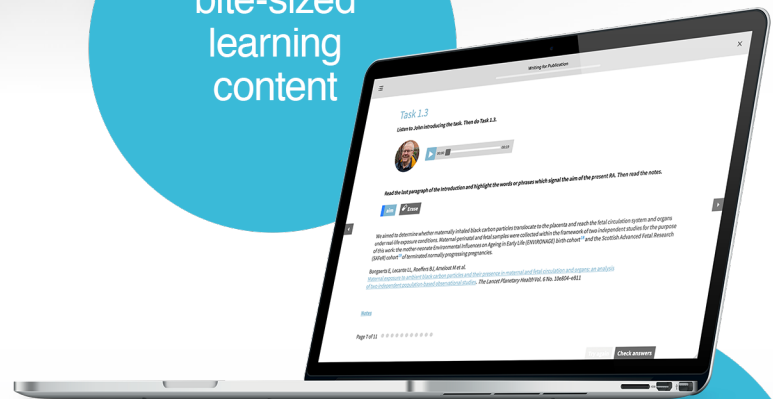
bite-sized learning content

Writing for Publication

Task 1.3

Listen to John introducing the task. Then do Task 1.3.

Read the last paragraph of the Introduction and highlight the words or phrases which signal the aim of the present RA. Then read the notes.

Aim

Erase

We aimed to determine whether maternally inhaled black carbon particles translocate to the placenta and reach the fetal circulation system and organs under real-life exposure conditions. Maternal-perinatal and fetal samples were collected within the framework of two independent studies for the purpose of this work: the mother neonate Environmental Influences on Ageing in Early Life (ENVIRONAGE) birth cohort and the Scottish Advanced Fetal Research (SAFeR) cohort of terminated normally progressing pregnancies.

Bongaerts E, Lecante LL, Roeffaers BJ, Ameloot M et al.
Maternal exposure to ambient black carbon particles and their presence in maternal and fetal circulation and organs: an analysis of two independent population-based observational studies. The Lancet Planetary Health Vol. 6 No. 10e804-e811

Notes

Page 7 of 11

Check answers